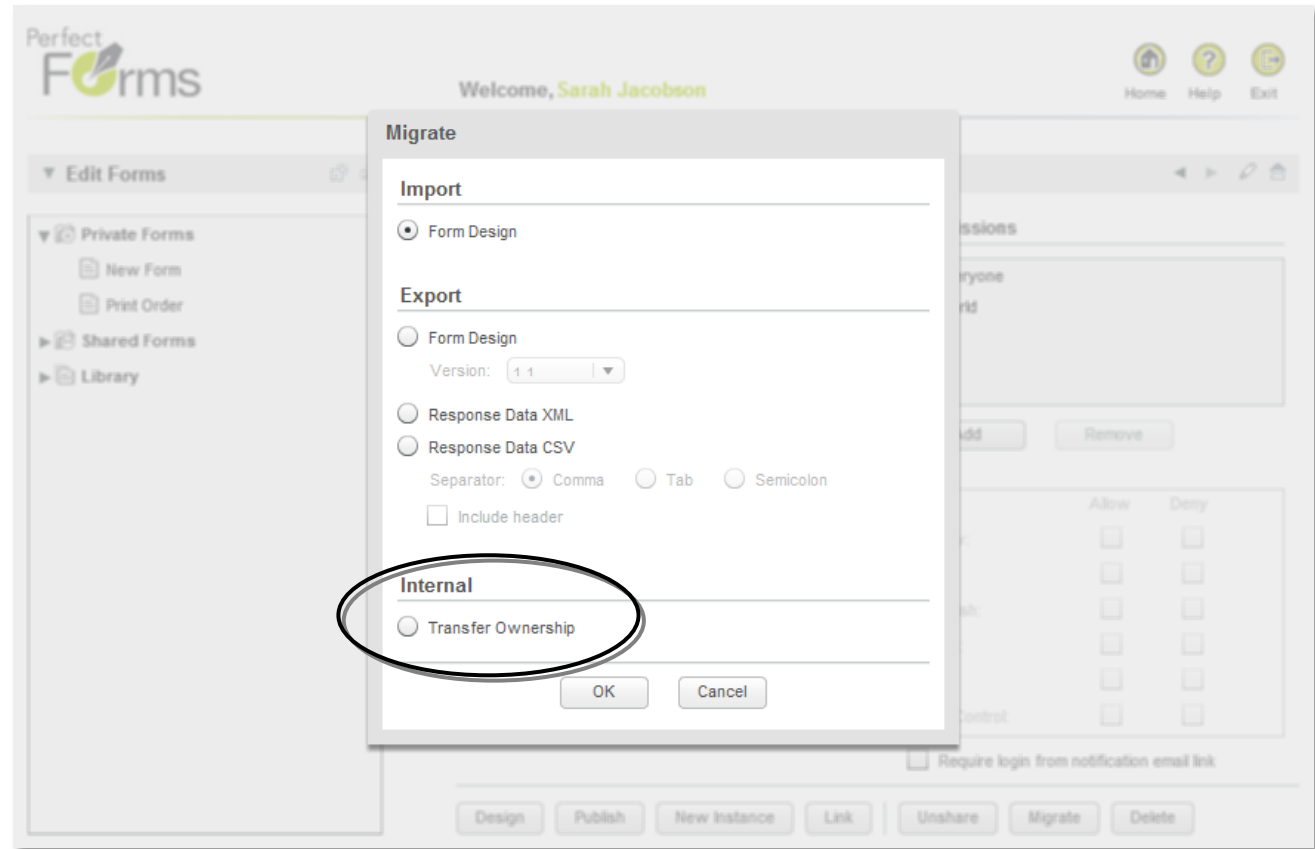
Perfect Forms

Welcome, Sarah Jacobson

Home Help Exit

▼ Edit Forms

▼ Private Forms
New Form
Print Order
► Shared Forms
► Library

Migrate

Import

Form Design

Export

Form Design
Version: 1.1

Response Data XML
Response Data CSV
Separator: Comma Tab Semicolon
Include header

Internal

Transfer Ownership

OK Cancel

issions
ryone
rld

dd Remove

Allow Deny

Control

Require login from notification email link

Design Publish New Instance Link Unshare Migrate Delete